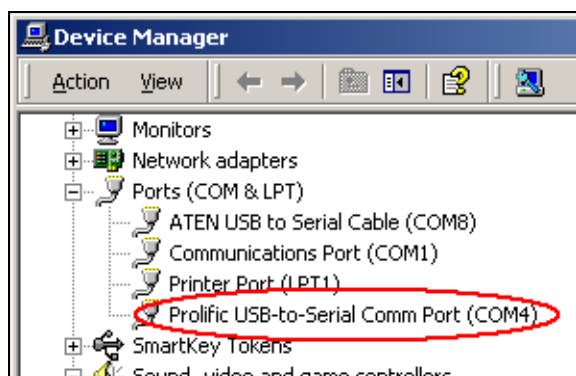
Device Manager

Action View

Monitors
Network adapters
Ports (COM & LPT)
ATEN USB to Serial Cable (COM8)
Communications Port (COM1)
Printer Port (LPT1)
Prolific USB-to-Serial Comm Port (COM4)
SmartKey Tokens
Sound, video and game controllers